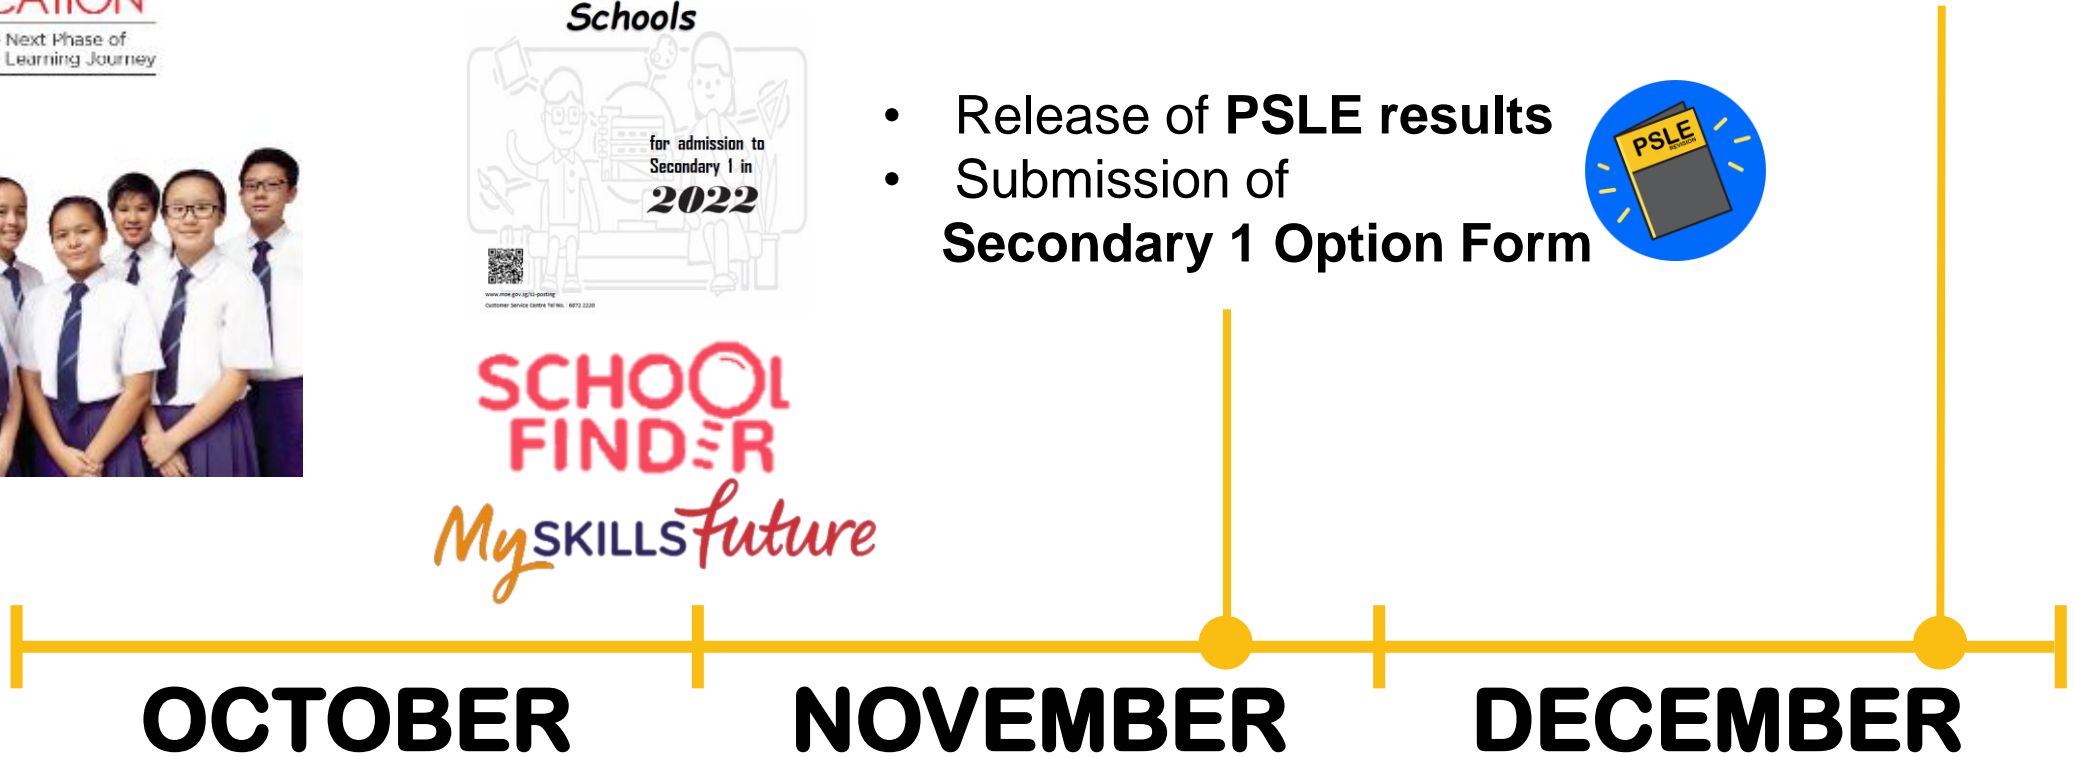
CATION
Next Phase of Learning Journey

Schools

for admission to Secondary 1 in 2022

www.moe.gov.sg/s1-posting
Customer Service Centre Tel No.: 6872 2220

SCHOOL FINDER

MySKILLSfuture

• Release of **PSLE results**
• Submission of **Secondary 1 Option Form**

PSLE
REVISION

OCTOBER NOVEMBER DECEMBER